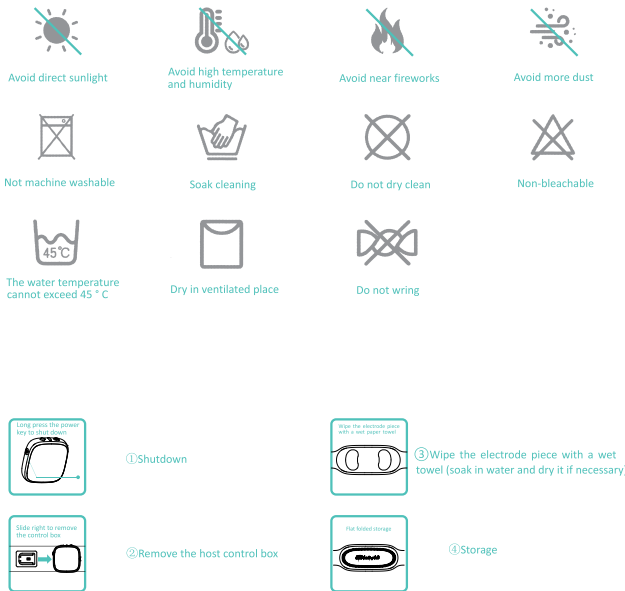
Avoid direct sunlight

Avoid high temperature and humidity

Avoid near fireworks

Avoid more dust

Not machine washable

Soak cleaning

Do not dry clean

Non-bleachable

45°C

The water temperature cannot exceed 45 ° C

Dry in ventilated place

Do not wring

Long press the power key to shut down

①Shutdown

Wipe the electrode piece with a wet paper towel

③Wipe the electrode piece with a wet towel (soak in water and dry it if necessary

Slide right to remove the control box

②Remove the host control box

Flat folded storage

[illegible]

④Storage